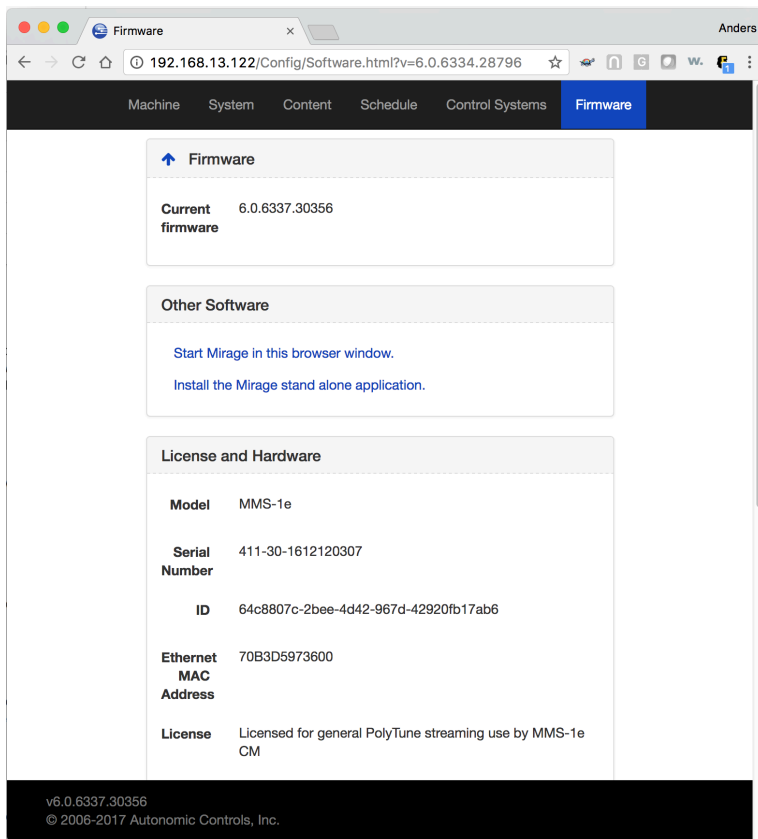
Firmware

Anders

192.168.13.122/Config/Software.html?v=6.0.6334.28796

Machine System Content Schedule Control Systems Firmware

Firmware

| Current firmware | 6.0.6337.30356 |
|---|---|

Other Software

Start Mirage in this browser window.

Install the Mirage stand alone application.

License and Hardware

| Model | MMS-1e |
|---|---|
| Serial Number | 411-30-1612120307 |
| ID | 64c8807c-2bee-4d42-967d-42920fb17ab6 |
| Ethernet MAC Address | 70B3D5973600 |
| License | Licensed for general PolyTune streaming use by MMS-1e CM |

v6.0.6337.30356
© 2006-2017 Autonomic Controls, Inc.